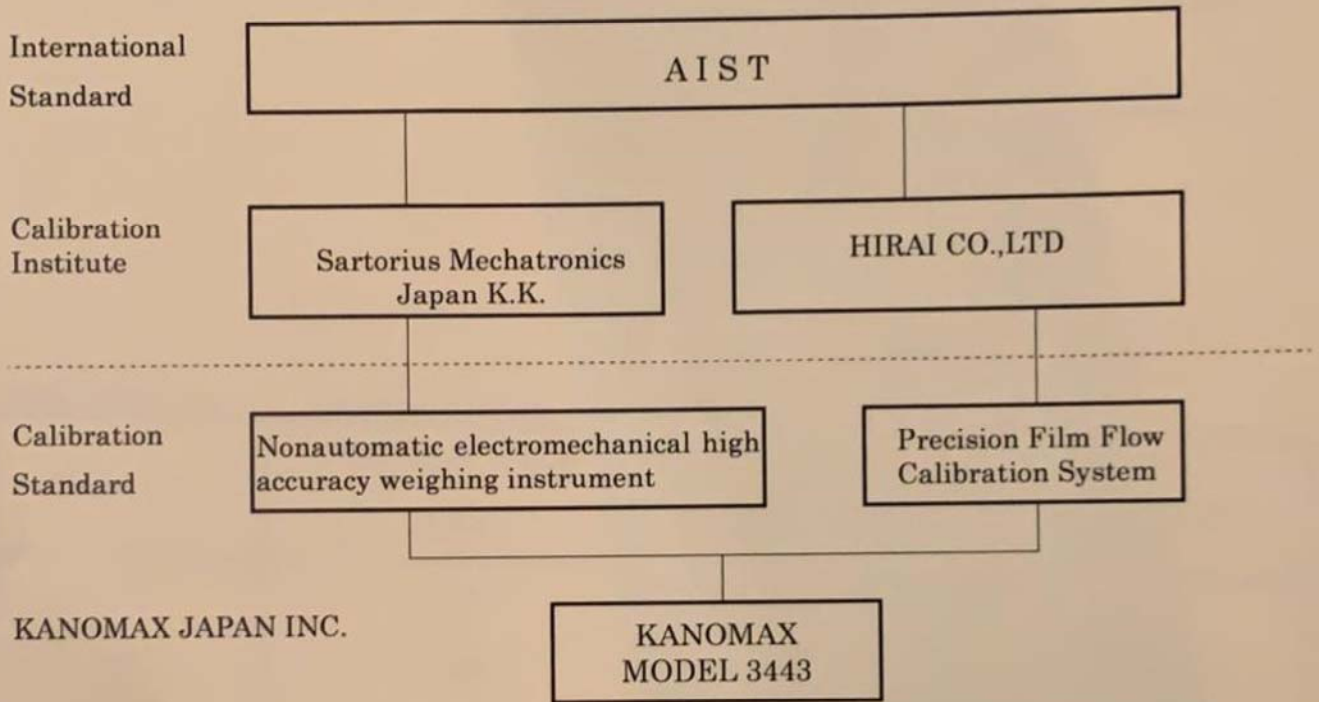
International Standard

AIST

Calibration Institute

Sartorius Mechatronics Japan K.K.

HIRAI CO.,LTD

Calibration Standard

Nonautomatic electromechanical high accuracy weighing instrument

Precision Film Flow Calibration System

KANOMAX JAPAN INC.

KANOMAX MODEL 3443